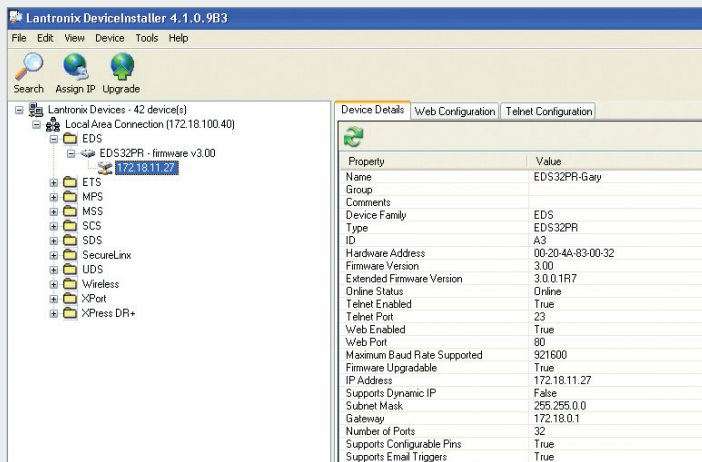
Lantronix DeviceInstaller 4.1.0.9B3

File Edit View Device Tools Help

Search Assign IP Upgrade

Lantronix Devices - 42 device(s)
Local Area Connection (172.18.100.40)
EDS
EDS32PR - firmware v3.00
172.18.11.27
ETS
MPS
MSS
SCS
SDS
SecureLinx
UDS
Wireless
XPort
XPress DR+

Device Details | Web Configuration | Telnet Configuration

| Property | Value |
|---|---|
| Name | EDS32PR-Gary |
| Group | |
| Comments | |
| Device Family | EDS |
| Type | EDS32PR |
| ID | A3 |
| Hardware Address | 00-20-4A-83-00-32 |
| Firmware Version | 3.00 |
| Extended Firmware Version | 3.0.0.1R7 |
| Online Status | Online |
| Telnet Enabled | True |
| Telnet Port | 23 |
| Web Enabled | True |
| Web Port | 80 |
| Maximum Baud Rate Supported | 921600 |
| Firmware Upgradable | True |
| IP Address | 172.18.11.27 |
| Supports Dynamic IP | False |
| Subnet Mask | 255.255.0.0 |
| Gateway | 172.18.0.1 |
| Number of Ports | 32 |
| Supports Configurable Pins | True |
| Supports Email Triggers | True |